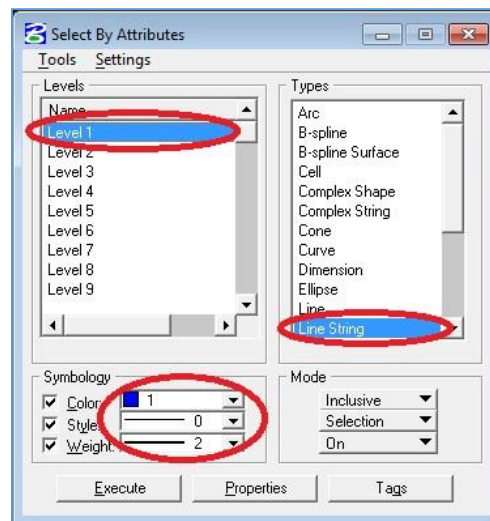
Select By Attributes
Tools Settings
Levels
Name
Level 1
Level 2
Level 3
Level 4
Level 5
Level 6
Level 7
Level 8
Level 9
Types
Arc
B-spline
B-spline Surface
Cell
Complex Shape
Complex String
Cone
Curve
Dimension
Ellipse
Line
Line String
Symbology
Color 1
Style 0
Weight 2
Mode
Inclusive
Selection
On
Execute
Properties
Tags